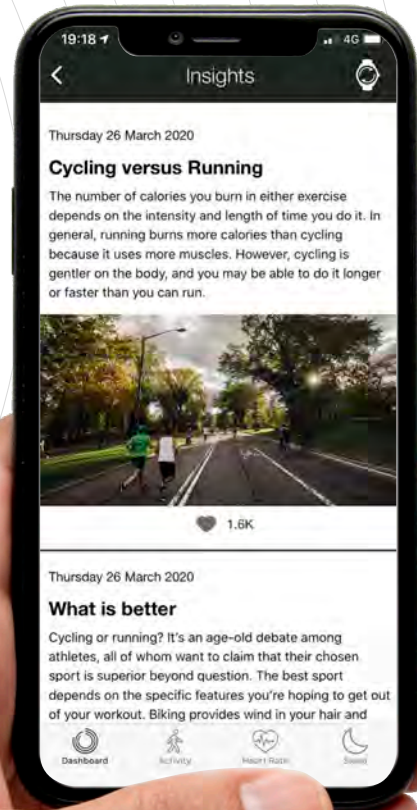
19:18 4G

Insights

Thursday 26 March 2020

Cycling versus Running

The number of calories you burn in either exercise depends on the intensity and length of time you do it. In general, running burns more calories than cycling because it uses more muscles. However, cycling is gentler on the body, and you may be able to do it longer or faster than you can run.

1.6K

Thursday 26 March 2020

What is better

Cycling or running? It's an age-old debate among athletes, all of whom want to claim that their chosen sport is superior beyond question. The best sport depends on the specific features you're hoping to get out of your workout. Biking provides wind in your hair and

Dashboard Activity Heart Rate Sleep